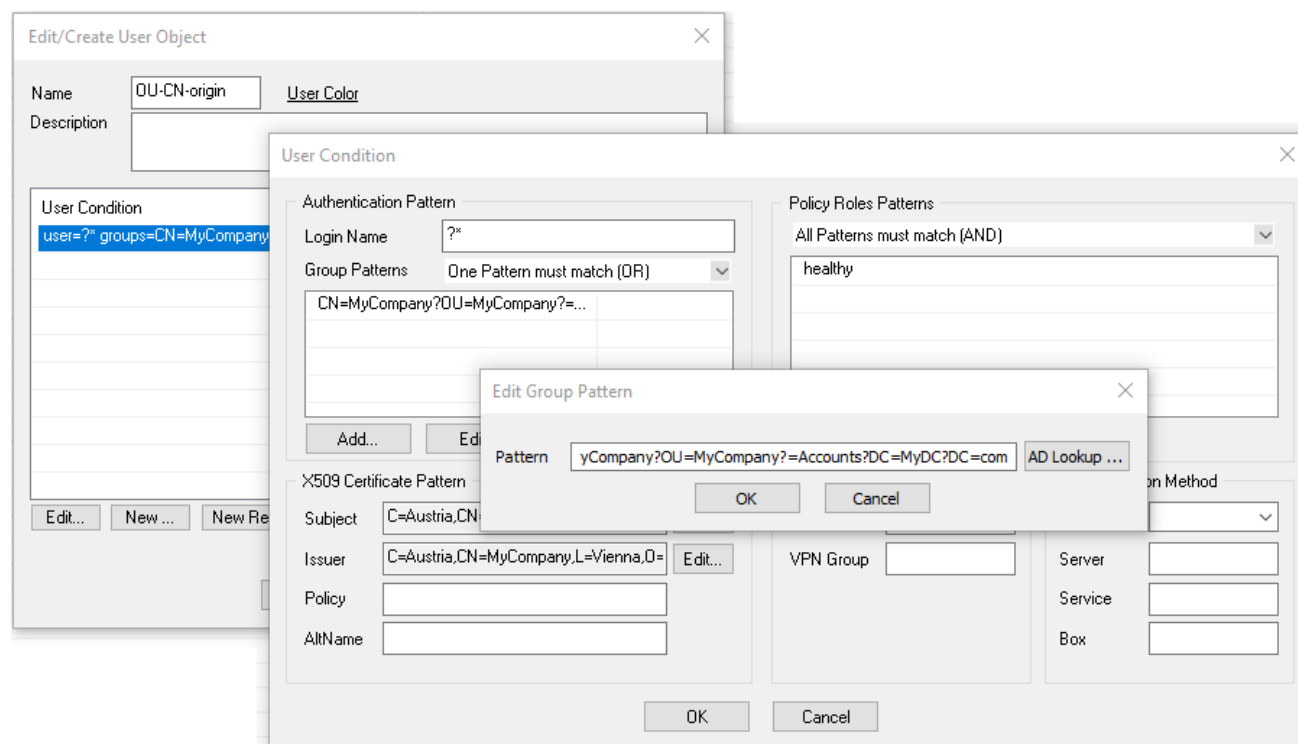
Edit/Create User Object

Name OU-CN-origin User Color

Description

User Condition
user=?* groups=CN=MyCompany

Edit... New ... New Re

User Condition

Authentication Pattern

Login Name ?*

Group Patterns One Pattern must match (OR)

CN=MyCompany?OU=MyCompany?=...

Add... Edi

X509 Certificate Pattern

Subject C=Austria,CN=

Issuer C=Austria,CN=MyCompany,L=Vienna,O= Edit...

Policy

AltName

Policy Roles Patterns

All Patterns must match (AND)

healthy

VPN Group

on Method

Server

Service

Box

OK Cancel

Edit Group Pattern

Pattern yCompany?OU=MyCompany?=Accounts?DC=MyDC?DC=com AD Lookup ...

OK Cancel